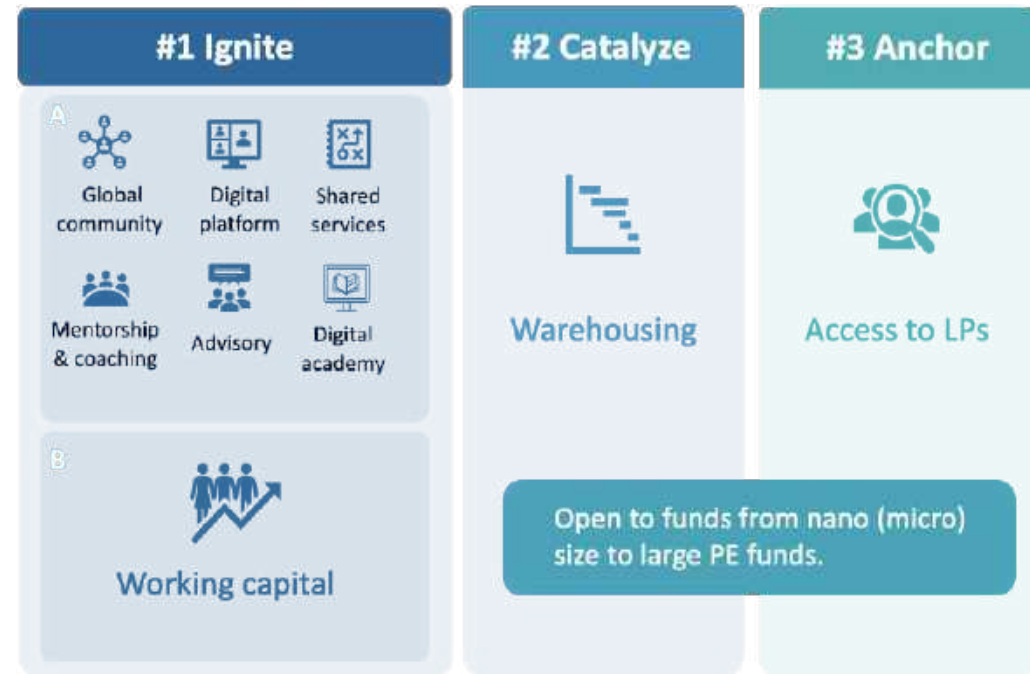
#1 Ignite

A

Global community

Digital platform

Shared services

Mentorship & coaching

Advisory

Digital academy

B

Working capital

#2 Catalyze

Warehousing

#3 Anchor

Access to LPs

Open to funds from nano (micro) size to large PE funds.